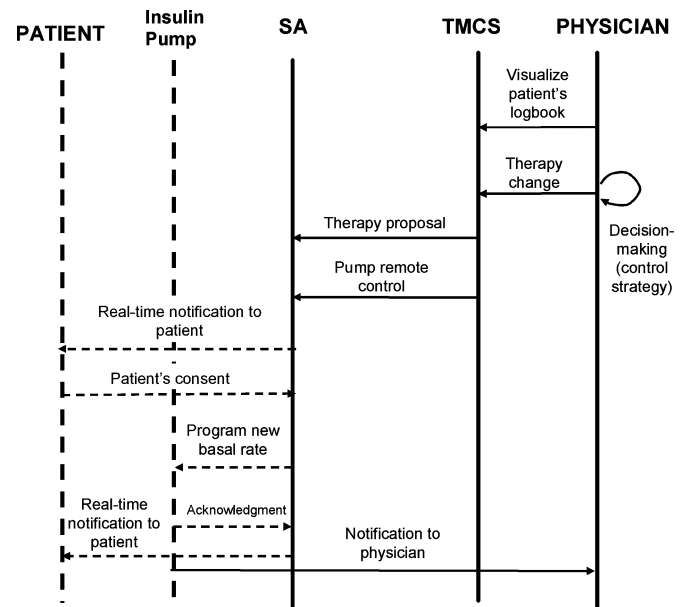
PATIENT

Insulin Pump

SA

TMCS

PHYSICIAN

Visualize patient's logbook

Therapy change

Decision-making (control strategy)

Therapy proposal

Pump remote control

Real-time notification to patient

Patient's consent

Program new basal rate

Real-time notification to patient

Acknowledgment

Notification to physician